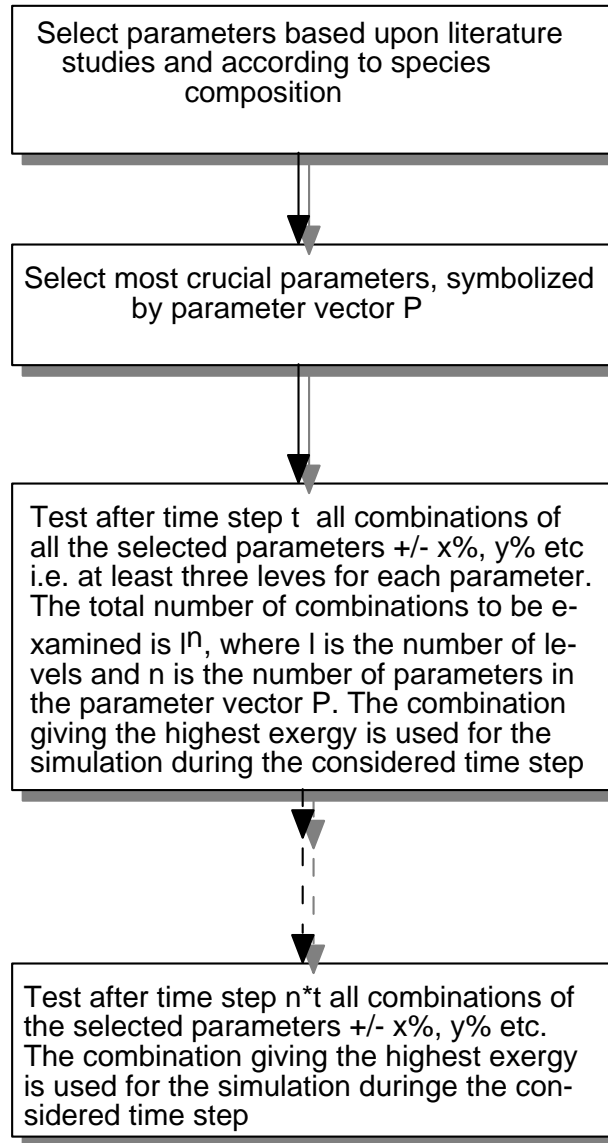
Select parameters based upon literature studies and according to species composition

Select most crucial parameters, symbolized by parameter vector P

Test after time step t all combinations of all the selected parameters +/- x%, y% etc i.e. at least three leves for each parameter. The total number of combinations to be examined is $l^n$, where l is the number of levels and n is the number of parameters in the parameter vector P. The combination giving the highest exergy is used for the simulation during the considered time step

Test after time step n*t all combinations of the selected parameters +/- x%, y% etc. The combination giving the highest exergy is used for the simulation duringe the considered time step